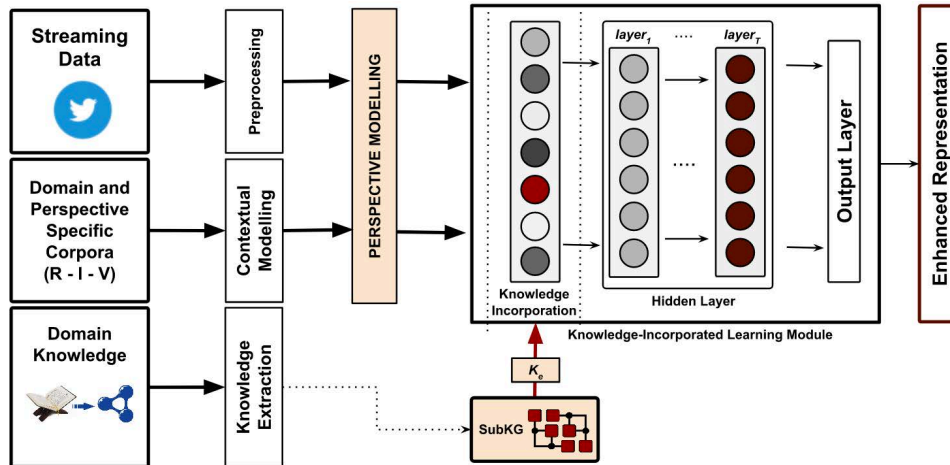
Streaming Data

Domain and Perspective Specific Corpora (R - I - V)

Domain Knowledge

Preprocessing

Contextual Modelling

Knowledge Extraction

PERSPECTIVE MODELLING

$layer_1$ .... $layer_T$

....

Knowledge Incorporation

Hidden Layer

Output Layer

Knowledge-Incorporated Learning Module

$K_e$

SubKG

Enhanced Representation